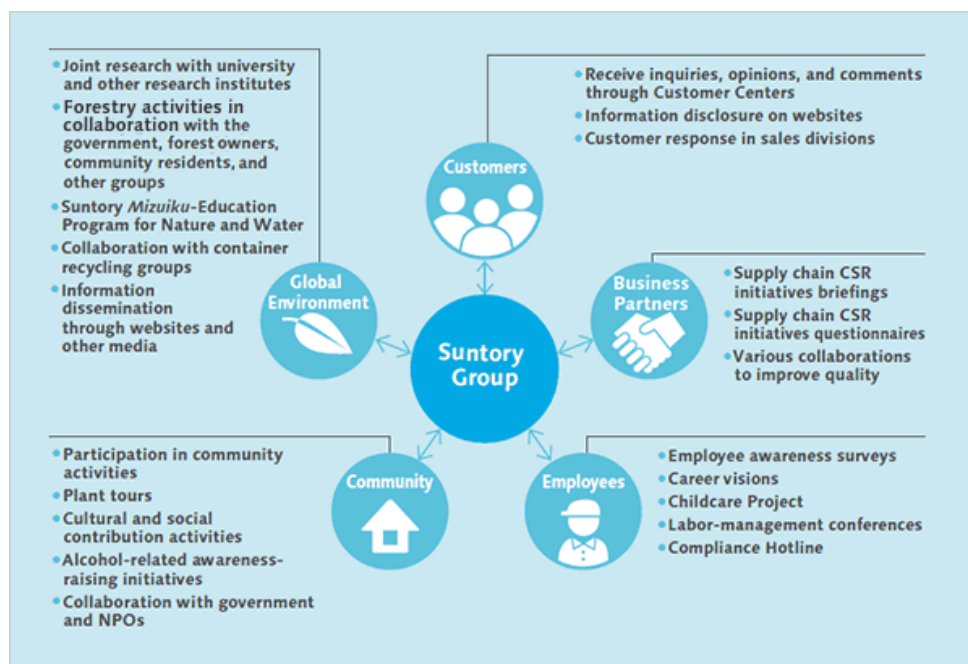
• Joint research with university and other research institutes
• Forestry activities in collaboration with the government, forest owners, community residents, and other groups
• Suntory *Mizuiku*-Education Program for Nature and Water
• Collaboration with container recycling groups
• Information dissemination through websites and other media

Global Environment

• Receive inquiries, opinions, and comments through Customer Centers
• Information disclosure on websites
• Customer response in sales divisions

Customers

Business Partners

• Supply chain CSR initiatives briefings
• Supply chain CSR initiatives questionnaires
• Various collaborations to improve quality

Suntory Group

• Participation in community activities
• Plant tours
• Cultural and social contribution activities
• Alcohol-related awareness-raising initiatives
• Collaboration with government and NPOs

Community

Employees

• Employee awareness surveys
• Career visions
• Childcare Project
• Labor-management conferences
• Compliance Hotline